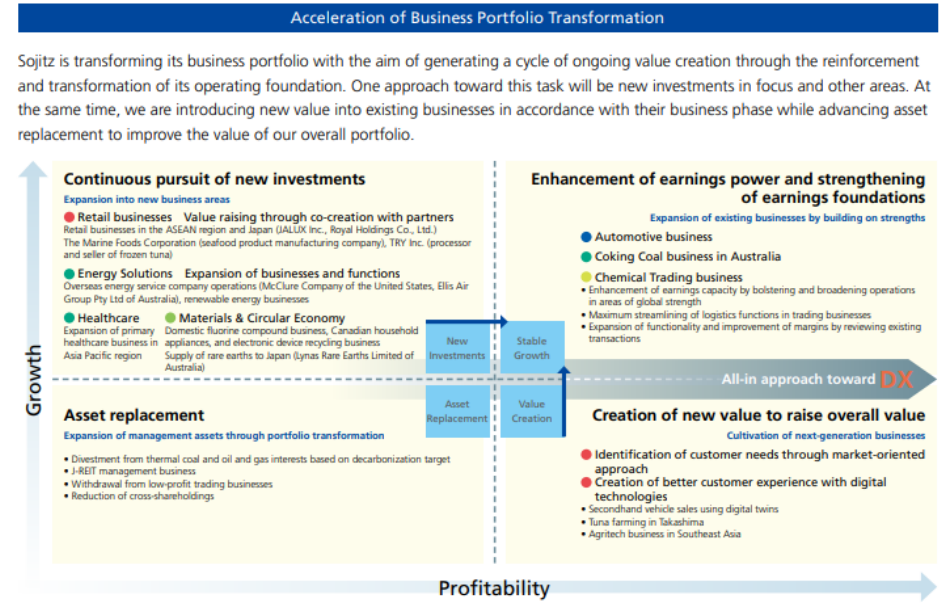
Acceleration of Business Portfolio Transformation

Sojitz is transforming its business portfolio with the aim of generating a cycle of ongoing value creation through the reinforcement and transformation of its operating foundation. One approach toward this task will be new investments in focus and other areas. At the same time, we are introducing new value into existing businesses in accordance with their business phase while advancing asset replacement to improve the value of our overall portfolio.

Continuous pursuit of new investments

Expansion into new business areas

Retail businesses Value raising through co-creation with partners
Retail businesses in the ASEAN region and Japan (JALUX Inc., Royal Holdings Co., Ltd.)
The Marine Foods Corporation (seafood product manufacturing company), TRY Inc. (processor and seller of frozen tuna)

Energy Solutions Expansion of businesses and functions
Overseas energy service company operations (McClure Company of the United States, Ellis Air Group Pty Ltd of Australia), renewable energy businesses

Healthcare
Expansion of primary healthcare business in Asia Pacific region

Materials & Circular Economy
Domestic fluorine compound business, Canadian household appliances, and electronic device recycling business
Supply of rare earths to Japan (Lynas Rare Earths Limited of Australia)

Enhancement of earnings power and strengthening of earnings foundations

Expansion of existing businesses by building on strengths

Automotive business
Coking Coal business in Australia
Chemical Trading business
• Enhancement of earnings capacity by bolstering and broadening operations in areas of global strength
• Maximum streamlining of logistics functions in trading businesses
• Expansion of functionality and improvement of margins by reviewing existing transactions

New Investments
Stable Growth
Asset Replacement
Value Creation

All-in approach toward DX

Growth

Asset replacement

Expansion of management assets through portfolio transformation

• Divestment from thermal coal and oil and gas interests based on decarbonization target
• J-REIT management business
• Withdrawal from low-profit trading businesses
• Reduction of cross-shareholdings

Creation of new value to raise overall value

Cultivation of next-generation businesses

Identification of customer needs through market-oriented approach
Creation of better customer experience with digital technologies
• Secondhand vehicle sales using digital twins
• Tuna farming in Takashima
• Agritech business in Southeast Asia

Profitability